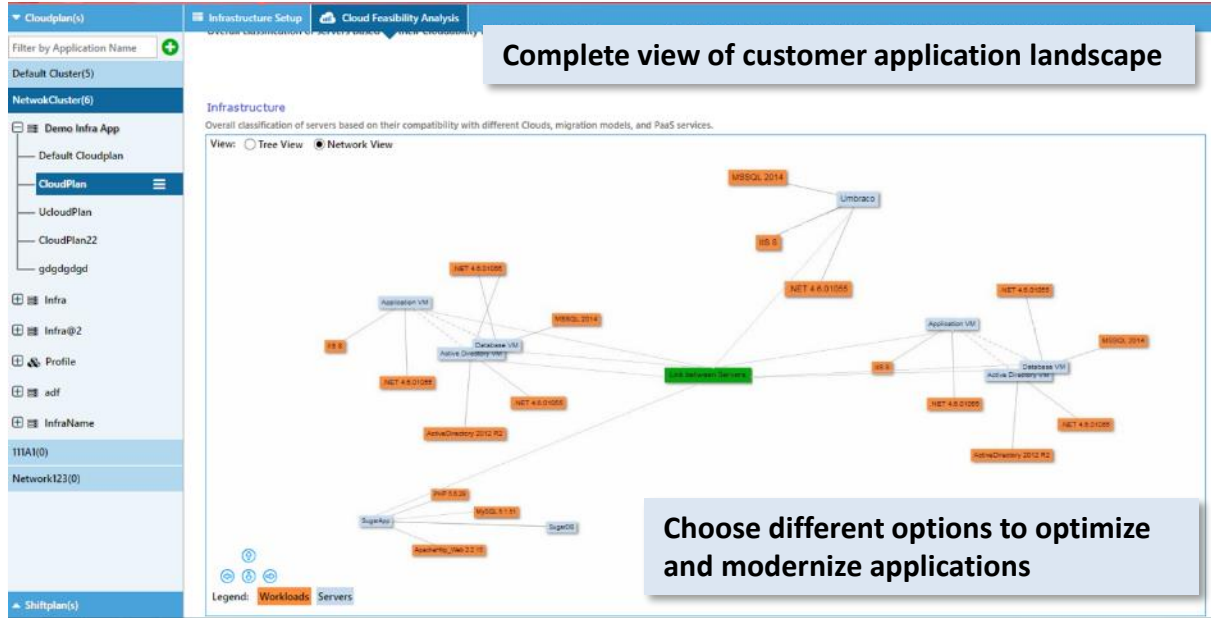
▾ Cloudplan(s)

Filter by Application Name

Default Cluster(5)

NetwokCluster(6)

Demo Infra App

Default Cloudplan

CloudPlan

UcloudPlan

CloudPlan22

gdgdgdgd

Infra

Infra@2

Profile

adf

InfraName

111A1(0)

Network123(0)

▴ Shiftplan(s)

Infrastructure Setup

Cloud Feasibility Analysis

Complete view of customer application landscape

Infrastructure

Overall classification of servers based on their compatibility with different Clouds, migration models, and PaaS services.

View: Tree View Network View

MSSQL 2014

Umbraco

IIS 8

.NET 4.6.01055

.NET 4.6.01055

Application VM

MSSQL 2014

Database VM

Active Directory VM

IIS 8

.NET 4.6.01055

.NET 4.6.01055

ActiveDirectory 2012 R2

Link between Servers

.NET 4.6.01055

Application VM

MSSQL 2014

IIS 8

Database VM

Active Directory VM

.NET 4.6.01055

.NET 4.6.01055

ActiveDirectory 2012 R2

PHP 5.6.29

SugarApp

MySQL 5.1.51

SugarDB

ApacheHttp_Web 2.2.15

Choose different options to optimize and modernize applications

Legend: Workloads Servers